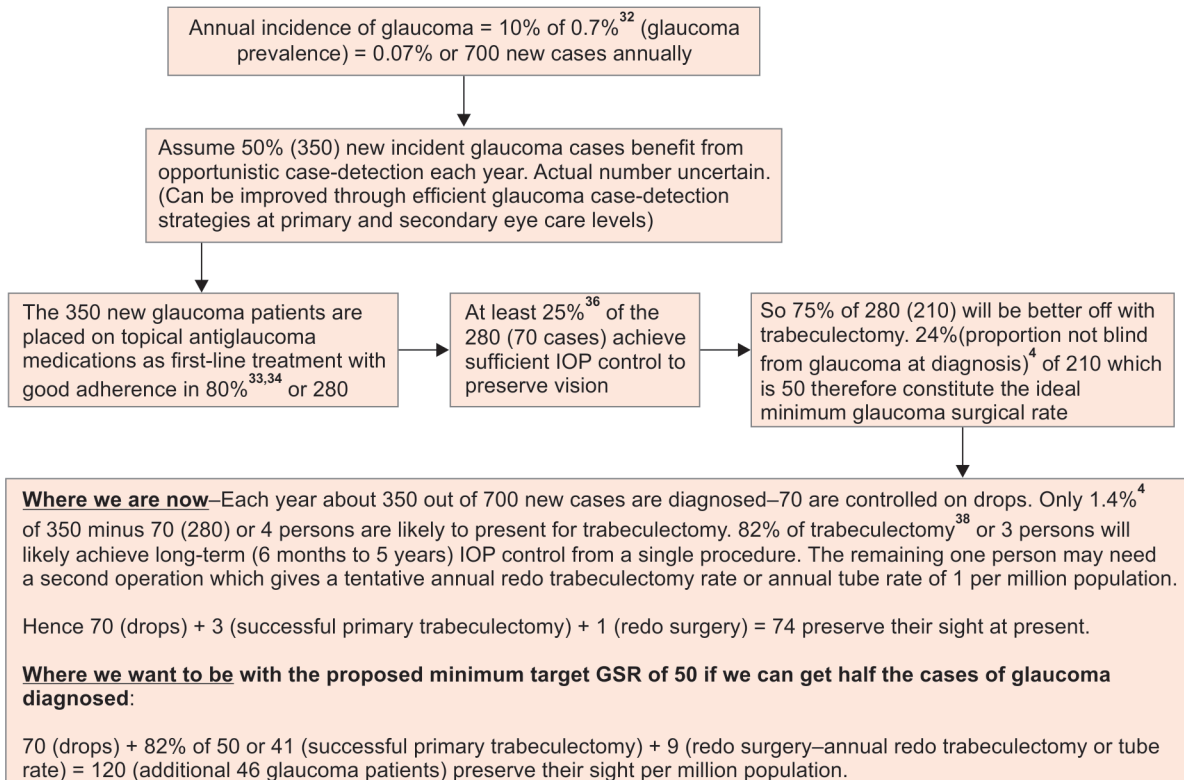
Annual incidence of glaucoma = 10% of 0.7%$^{32}$ (glaucoma prevalence) = 0.07% or 700 new cases annually

Assume 50% (350) new incident glaucoma cases benefit from opportunistic case-detection each year. Actual number uncertain. (Can be improved through efficient glaucoma case-detection strategies at primary and secondary eye care levels)

The 350 new glaucoma patients are placed on topical antiglaucoma medications as first-line treatment with good adherence in 80%$^{33,34}$ or 280

At least 25%$^{36}$ of the 280 (70 cases) achieve sufficient IOP control to preserve vision

So 75% of 280 (210) will be better off with trabeculectomy. 24%(proportion not blind from glaucoma at diagnosis)$^{4}$ of 210 which is 50 therefore constitute the ideal minimum glaucoma surgical rate

Where we are now–Each year about 350 out of 700 new cases are diagnosed–70 are controlled on drops. Only 1.4%$^{4}$ of 350 minus 70 (280) or 4 persons are likely to present for trabeculectomy. 82% of trabeculectomy$^{38}$ or 3 persons will likely achieve long-term (6 months to 5 years) IOP control from a single procedure. The remaining one person may need a second operation which gives a tentative annual redo trabeculectomy rate or annual tube rate of 1 per million population.

Hence 70 (drops) + 3 (successful primary trabeculectomy) + 1 (redo surgery) = 74 preserve their sight at present.

Where we want to be with the proposed minimum target GSR of 50 if we can get half the cases of glaucoma diagnosed:

70 (drops) + 82% of 50 or 41 (successful primary trabeculectomy) + 9 (redo surgery–annual redo trabeculectomy or tube rate) = 120 (additional 46 glaucoma patients) preserve their sight per million population.